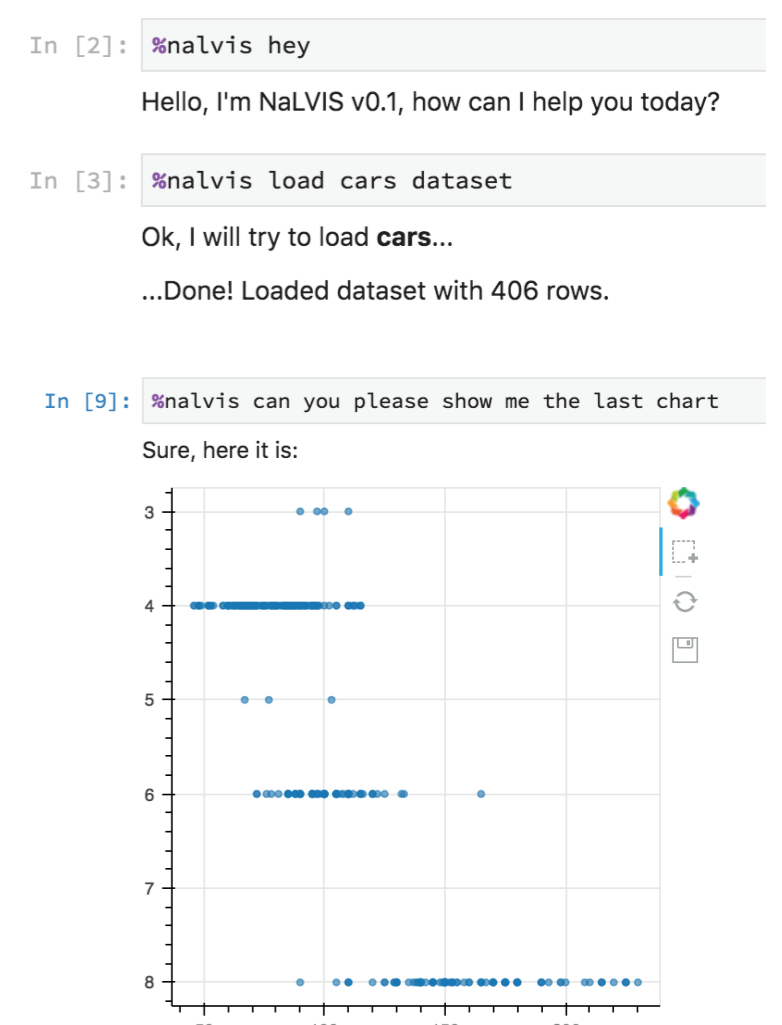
In [2]: %nalvis hey

Hello, I'm NaLVIS v0.1, how can I help you today?

In [3]: %nalvis load cars dataset

Ok, I will try to load **cars**...

...Done! Loaded dataset with 406 rows.

In [9]: %nalvis can you please show me the last chart

Sure, here it is:

3
4
5
6
7
8